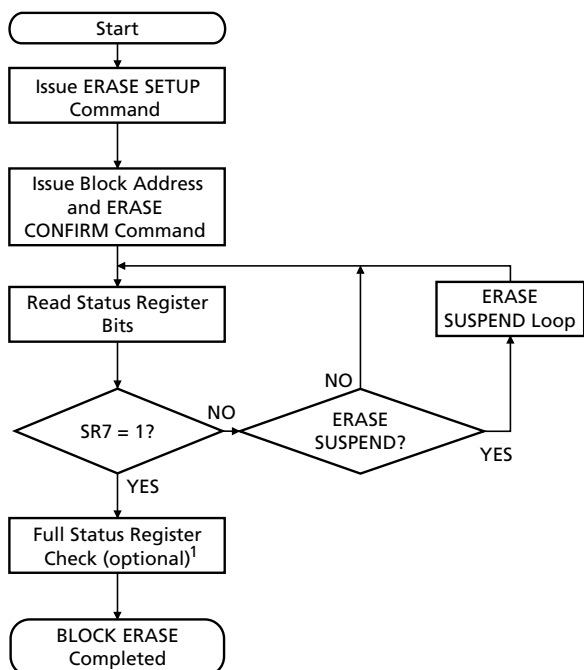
Start

Issue ERASE SETUP Command

Issue Block Address and ERASE CONFIRM Command

Read Status Register Bits

ERASE SUSPEND Loop

NO

SR7 = 1?

NO

ERASE SUSPEND?

YES

YES

Full Status Register Check (optional)$^1$

BLOCK ERASE Completed